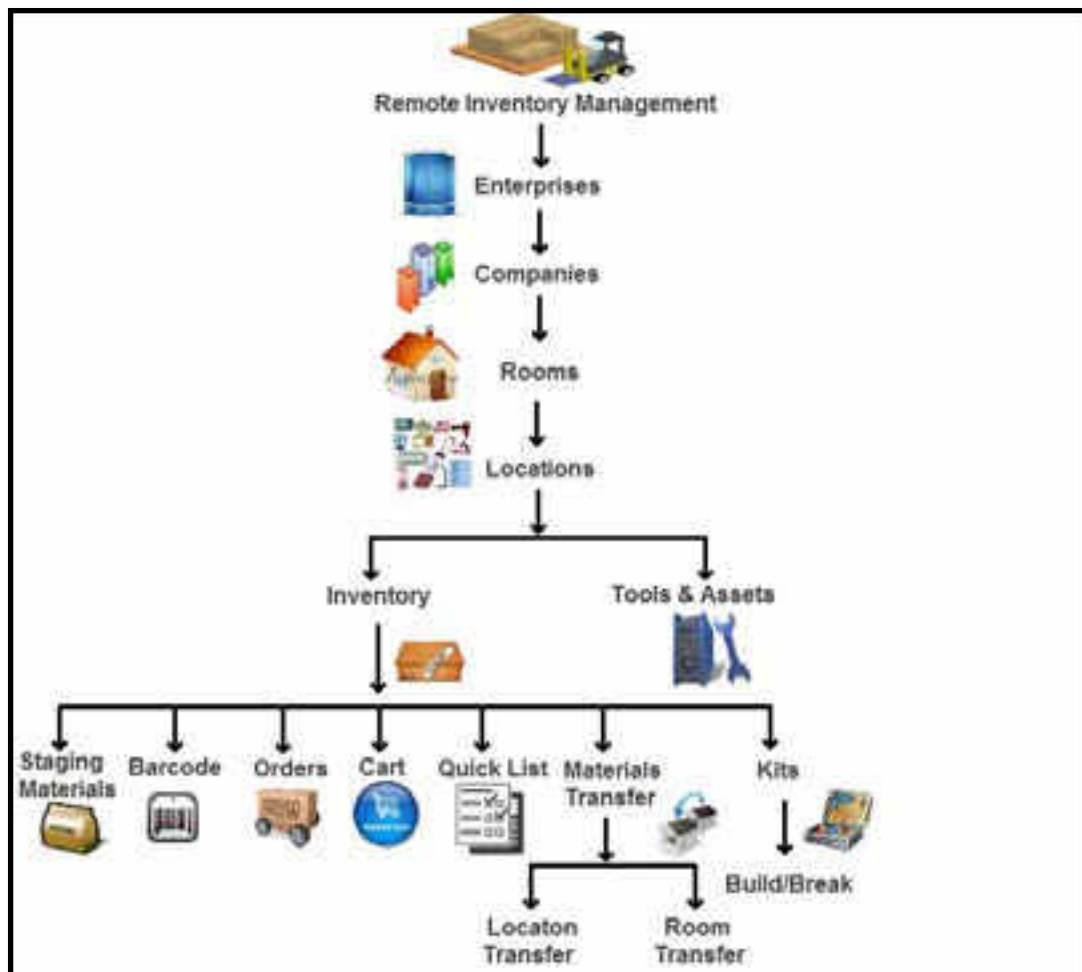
Remote Inventory Management

Enterprises

Companies

Rooms

Locations

Inventory

Tools & Assets

Staging Materials

Barcode

Orders

Cart

Quick List

Materials Transfer

Kits

Build/Break

Locaton Transfer

Room Transfer